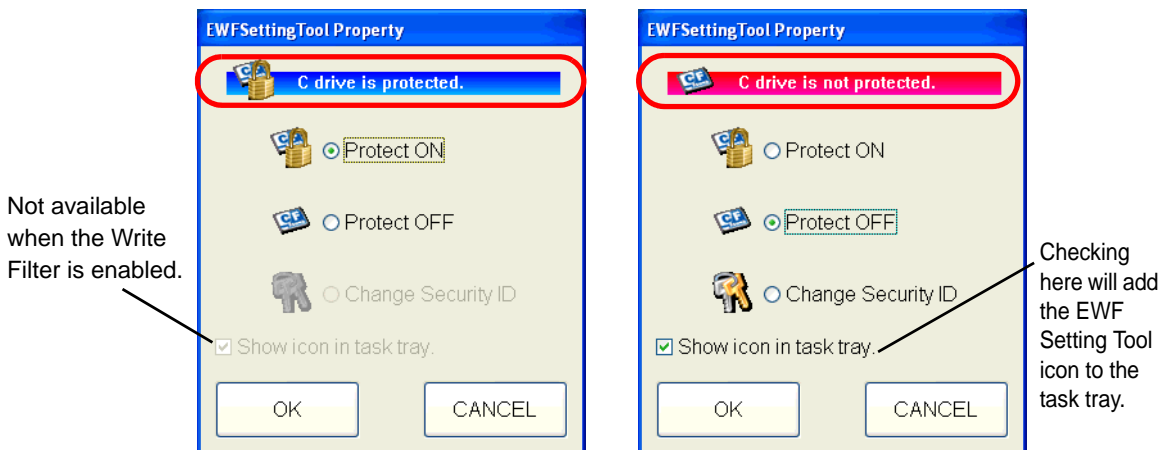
Not available when the Write Filter is enabled.

EWFSettingTool Property

C drive is protected.

Protect ON

Protect OFF

Change Security ID

Show icon in task tray.

OK

CANCEL

EWFSettingTool Property

C drive is not protected.

Protect ON

Protect OFF

Change Security ID

Show icon in task tray.

OK

CANCEL

Checking here will add the EWF Setting Tool icon to the task tray.